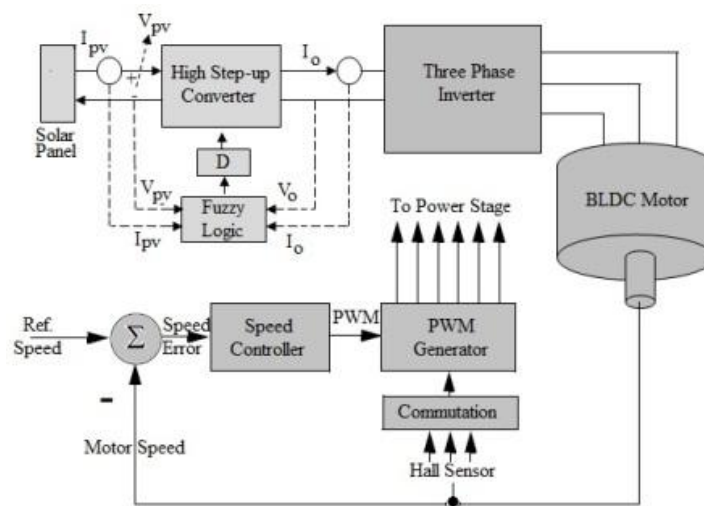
$I_{pv}$

$V_{pv}$

+

High Step-up Converter

$I_o$

Three Phase Inverter

Solar Panel

D

$V_{pv}$

$V_o$

Fuzzy Logic

$I_{pv}$

$I_o$

To Power Stage

BLDC Motor

Ref. Speed

$\Sigma$

Speed Error

Speed Controller

PWM

PWM Generator

-

Commutation

Motor Speed

Hall Sensor